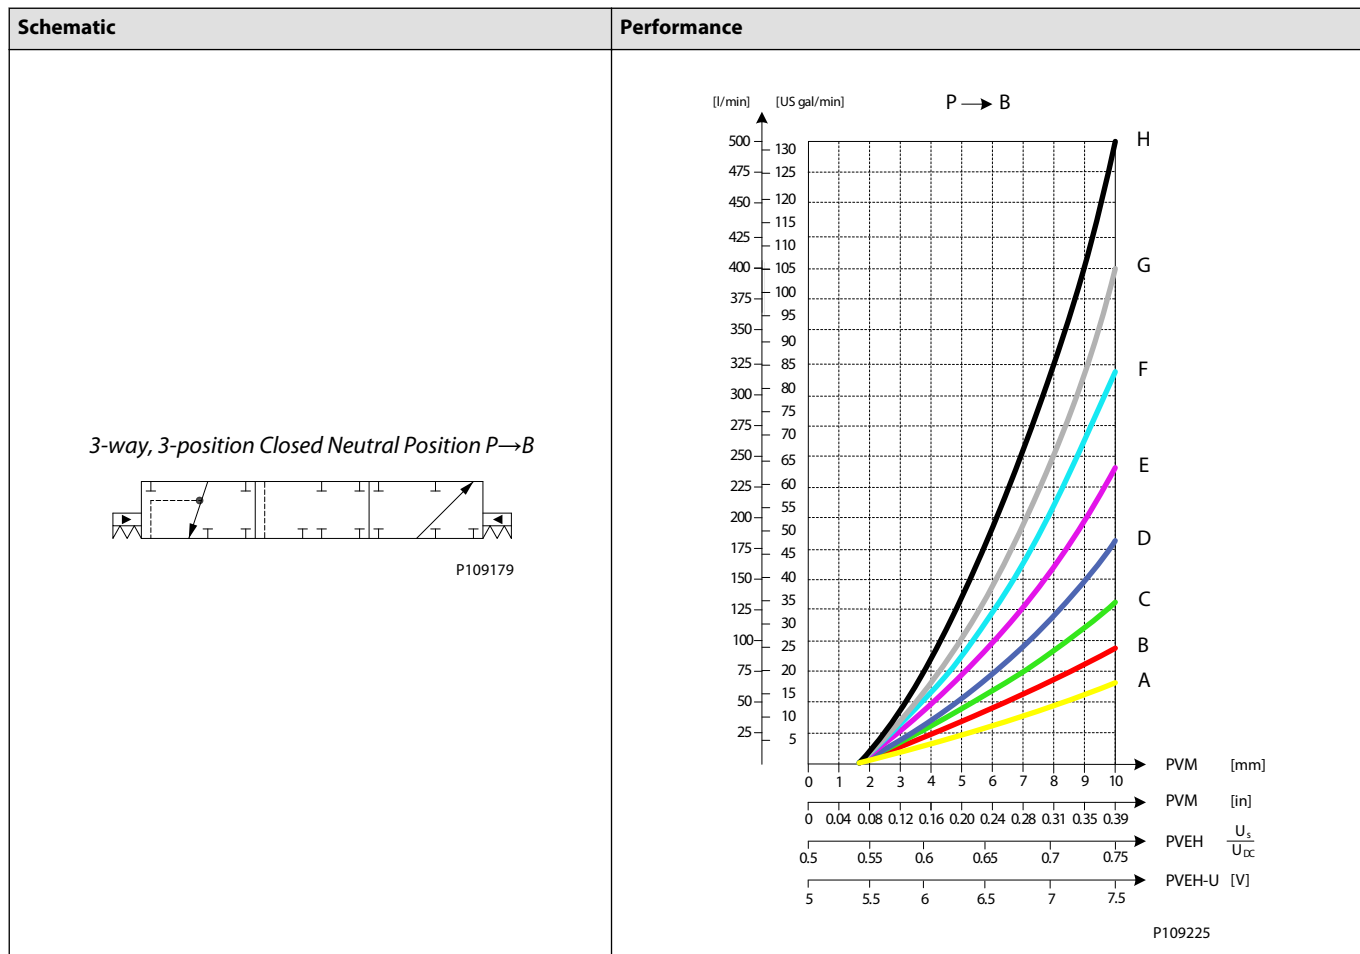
| Schematic | Performance |
|---|---|
| 3-way, 3-position Closed Neutral Position P→B<br><br>P109179 | [l/min] [US gal/min] P → B<br><br>500 475 450 425 400 375 350 325 300 275 250 225 200 175 150 125 100 75 50 25<br><br>130 125 120 115 110 105 100 95 90 85 80 75 70 65 60 55 50 45 40 35 30 25 20 15 10 5<br><br>H G F E D C B A<br><br>0 1 2 3 4 5 6 7 8 9 10 PVM [mm]<br><br>0 0.04 0.08 0.12 0.16 0.20 0.24 0.28 0.31 0.35 0.39 PVM [in]<br><br>0.5 0.55 0.6 0.65 0.7 0.75 PVEH $\frac{U_s}{U_{DC}}$<br><br>5 5.5 6 6.5 7 7.5 PVEH-U [V]<br><br>P109225 |